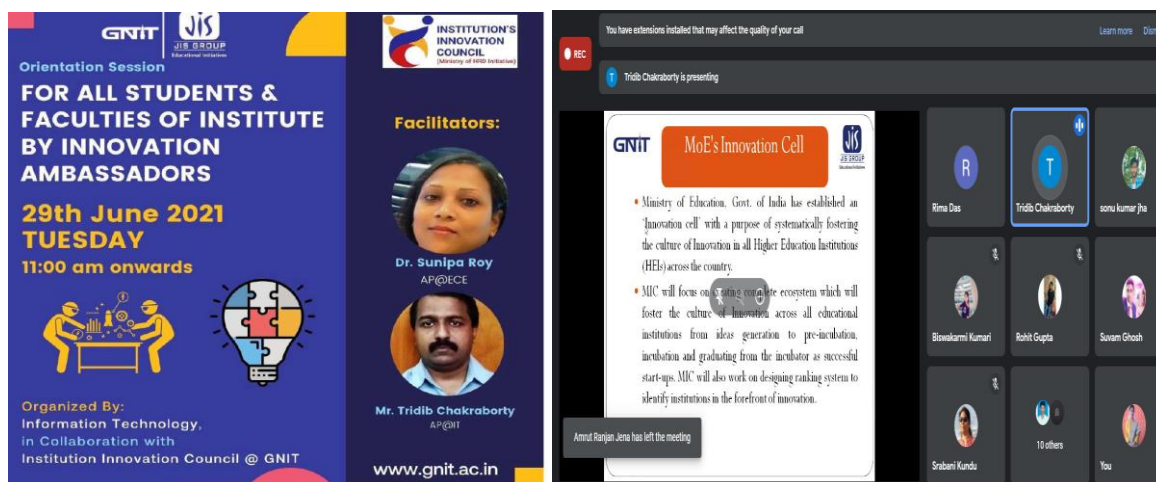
GNIT JIS JIS GROUP Educational Initiatives

Orientation Session

FOR ALL STUDENTS & FACULTIES OF INSTITUTE BY INNOVATION AMBASSADORS

29th June 2021 TUESDAY

11:00 am onwards

Organized By: Information Technology, in Collaboration with Institution Innovation Council @ GNIT

INSTITUTION'S INNOVATION COUNCIL (Ministry of HRD Initiative)

Facilitators:

Dr. Sunipa Roy AP@ECE

Mr. Tridib Chakraborty AP@IT

www.gnit.ac.in

You have extensions installed that may affect the quality of your call

Learn more Dis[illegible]

REC

T Tridib Chakraborty is presenting

GNIT MoE's Innovation Cell JIS GROUP

• Ministry of Education, Govt. of India has established an 'Innovation cell' with a purpose of systematically fostering the culture of Innovation in all Higher Education Institutions (HEIs) across the country.

• MIC will focus on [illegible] ecosystem which will foster the culture of Innovation across all educational institutions from ideas generation to pre-incubation, incubation and graduating from the incubator as successful start-ups. MIC will also work on designing ranking system to identify institutions in the forefront of innovation.

Amrut Ranjan Jena has left the meeting

R Rima Das

T Tridib Chakraborty

sonu kumar jha

Biswakarmi Kumari

Rohit Gupta

Suvam Ghosh

Srabani Kundu

10 others

You